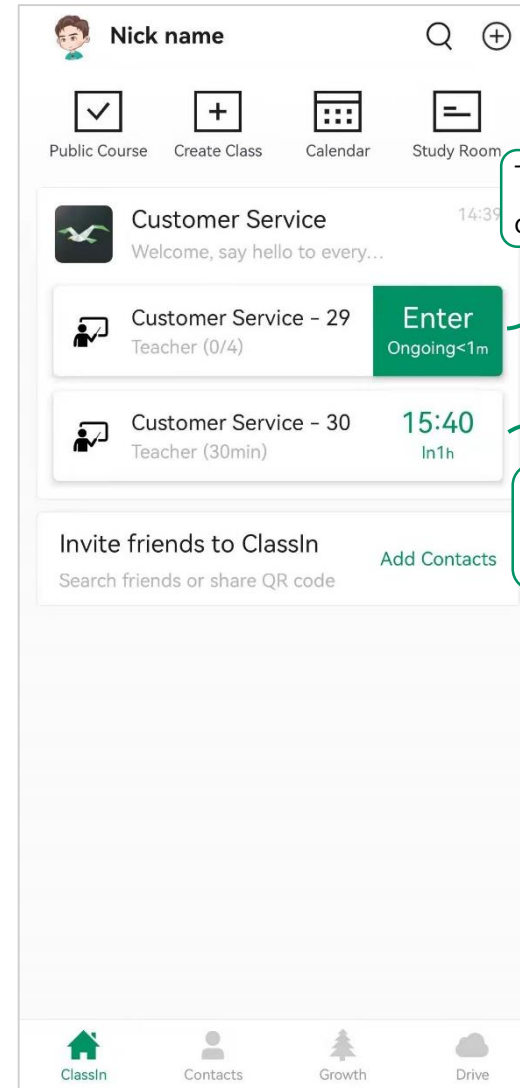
Nick name

Public Course
Create Class
Calendar
Study Room

Customer Service
Welcome, say hello to every...
14:39

Customer Service - 29
Teacher (0/4)
Enter
Ongoing<1m

Customer Service - 30
Teacher (30min)
15:40
In1h

Invite friends to ClassIn
Search friends or share QR code
Add Contacts

ClassIn
Contacts
Growth
Drive